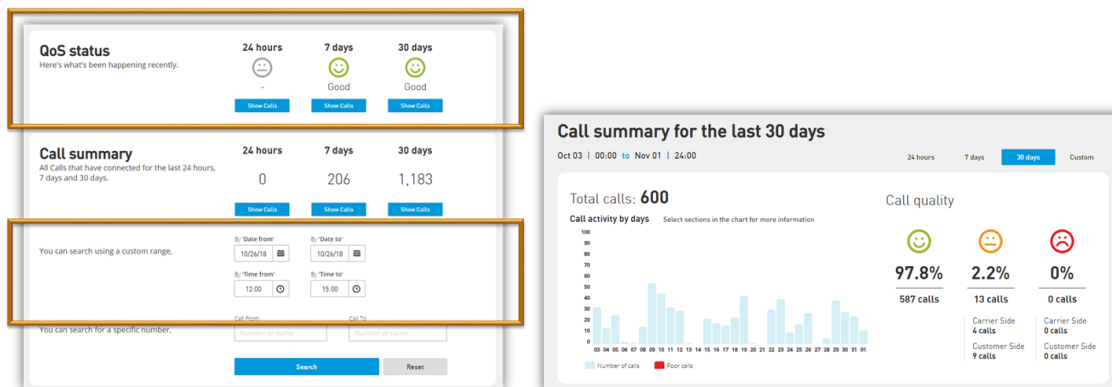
QoS status
Here's what's been happening recently.

24 hours
-
Show Calls

7 days
Good
Show Calls

30 days
Good
Show Calls

Call summary
All Calls that have connected for the last 24 hours, 7 days and 30 days.

| 24 hours | 7 days | 30 days |
|---|---|---|
| 0 | 206 | 1,183 |
| Show Calls | Show Calls | Show Calls |

You can search using a custom range.

By 'Date from'
10/26/18

By 'Date to'
10/26/18

By 'Time from'
12:00

By 'Time to'
15:00

You can search for a specific number.

Call From
Number or name

Call To
Number or name

Search
Reset

Call summary for the last 30 days

Oct 03 | 00:00 to Nov 01 | 24:00

24 hours
7 days
30 days
Custom

Total calls: 600

Call activity by days
Select sections in the chart for more information

100
90
80
70
60
50
40
30
20
10
0

03 04 05 06 07 08 09 10 11 12 13 14 15 16 17 18 19 20 21 22 23 24 25 26 27 28 29 30 31 01

Number of calls
Poor calls

Call quality

97.8%
587 calls

2.2%
13 calls

0%
0 calls

Carrier Side
4 calls

Customer Side
9 calls

Carrier Side
0 calls

Customer Side
0 calls